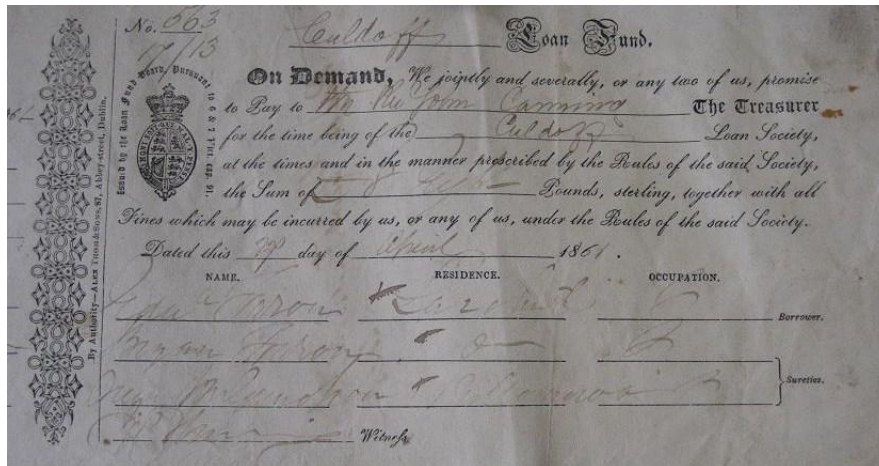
No. 563
17/13

Culdaff Loan Fund.

Issued by the Loan Fund Board, Pursuant to 6 & 7 Vict. cap. 91

On Demand, We jointly and severally, or any two of us, promise to Pay to the Rev. John Cummins The Treasurer for the time being of the Culdaff Loan Society, at the times and in the manner prescribed by the Rules of the said Society, the Sum of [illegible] Pounds, sterling, together with all Fines which may be incurred by us, or any of us, under the Rules of the said Society.

Dated this 17 day of April 1861.

| NAME. | RESIDENCE. | OCCUPATION. | |
|---|---|---|---|
| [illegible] Farren | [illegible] | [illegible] | Borrower. |
| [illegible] Farren | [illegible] | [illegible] | Sureties. |
| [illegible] | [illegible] | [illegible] | |

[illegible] Witness

By Authority—Alex Thom & Sons, 87, Abbey-street, Dublin.